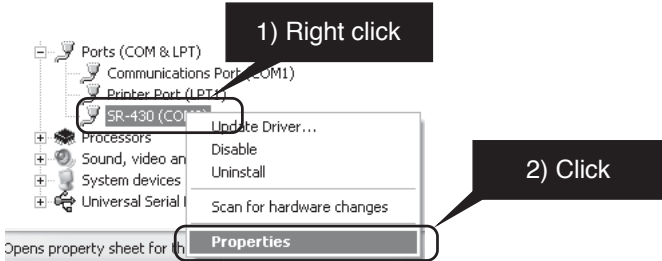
Ports (COM & LPT)

1) Right click

Communications Port (COM1)

Printer Port (LPT1)

SR-430 (COM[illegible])

Processors

Sound, video an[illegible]

System devices

Universal Serial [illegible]

Update Driver...

Disable

Uninstall

Scan for hardware changes

Properties

2) Click

Opens property sheet for th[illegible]